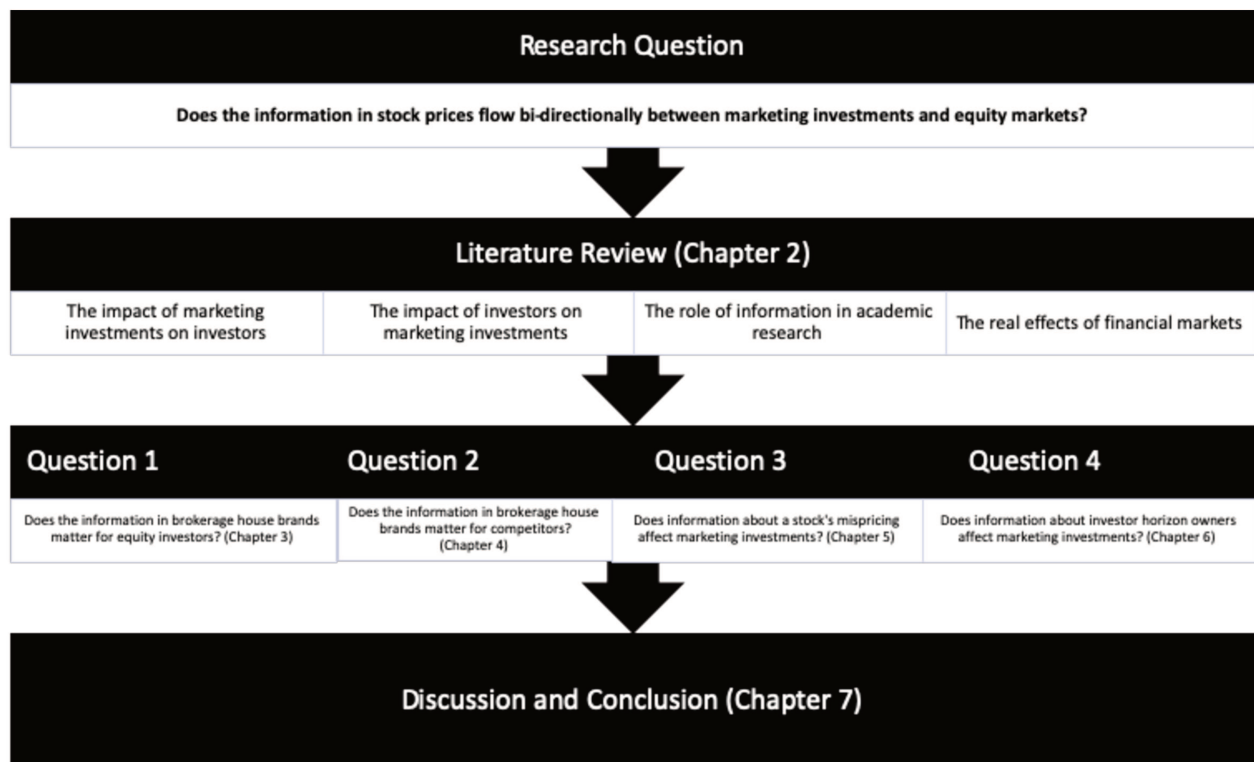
Research Question

Does the information in stock prices flow bi-directionally between marketing investments and equity markets?

Literature Review (Chapter 2)

The impact of marketing investments on investors

The impact of investors on marketing investments

The role of information in academic research

The real effects of financial markets

Question 1

Does the information in brokerage house brands matter for equity investors? (Chapter 3)

Question 2

Does the information in brokerage house brands matter for competitors? (Chapter 4)

Question 3

Does information about a stock's mispricing affect marketing investments? (Chapter 5)

Question 4

Does information about investor horizon owners affect marketing investments? (Chapter 6)

Discussion and Conclusion (Chapter 7)